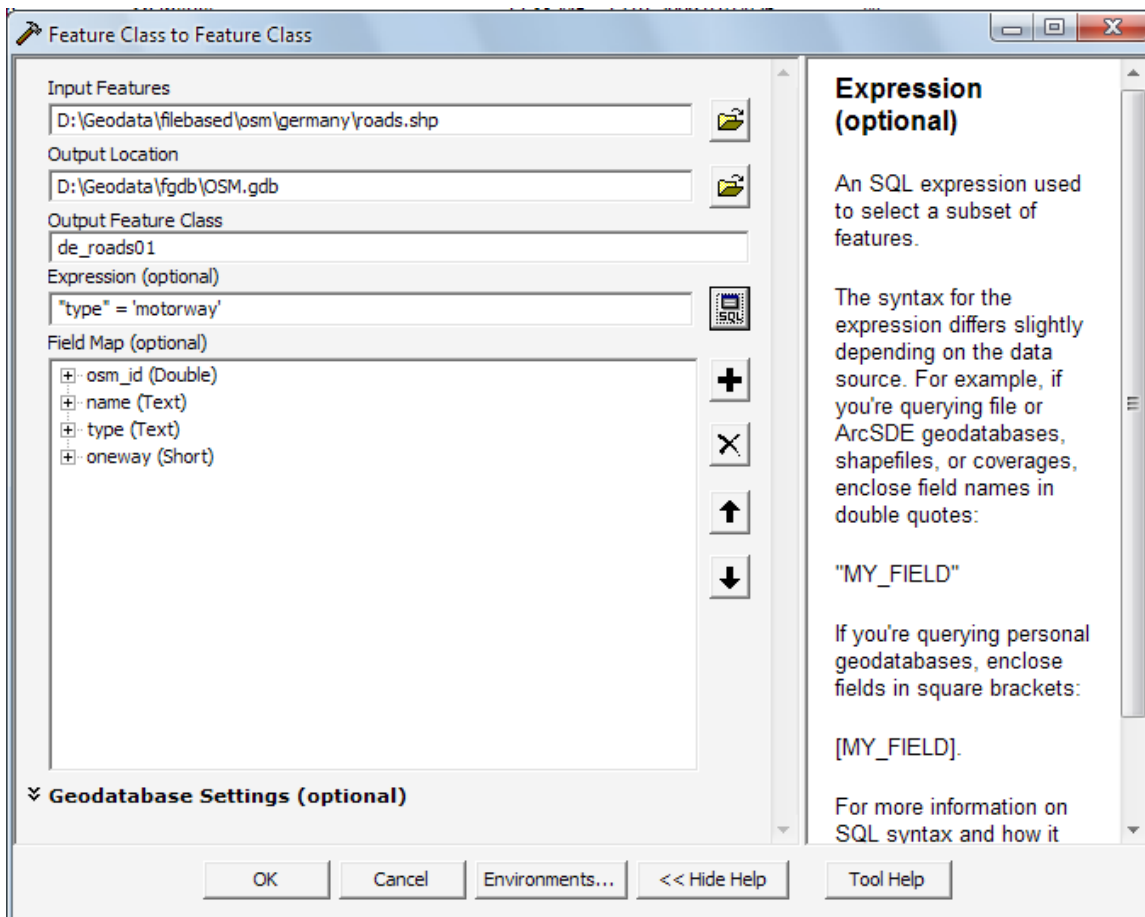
Feature Class to Feature Class

Input Features
D:\Geodata\filebased\osm\germany\roads.shp
Output Location
D:\Geodata\fgdb\OSM.gdb
Output Feature Class
de_roads01
Expression (optional)
"type" = 'motorway'
SQL
Field Map (optional)
osm_id (Double)
name (Text)
type (Text)
oneway (Short)

Geodatabase Settings (optional)

Expression (optional)

An SQL expression used to select a subset of features.

The syntax for the expression differs slightly depending on the data source. For example, if you're querying file or ArcSDE geodatabases, shapefiles, or coverages, enclose field names in double quotes:

"MY_FIELD"

If you're querying personal geodatabases, enclose fields in square brackets:

[MY_FIELD].

For more information on SQL syntax and how it

OK Cancel Environments... << Hide Help Tool Help